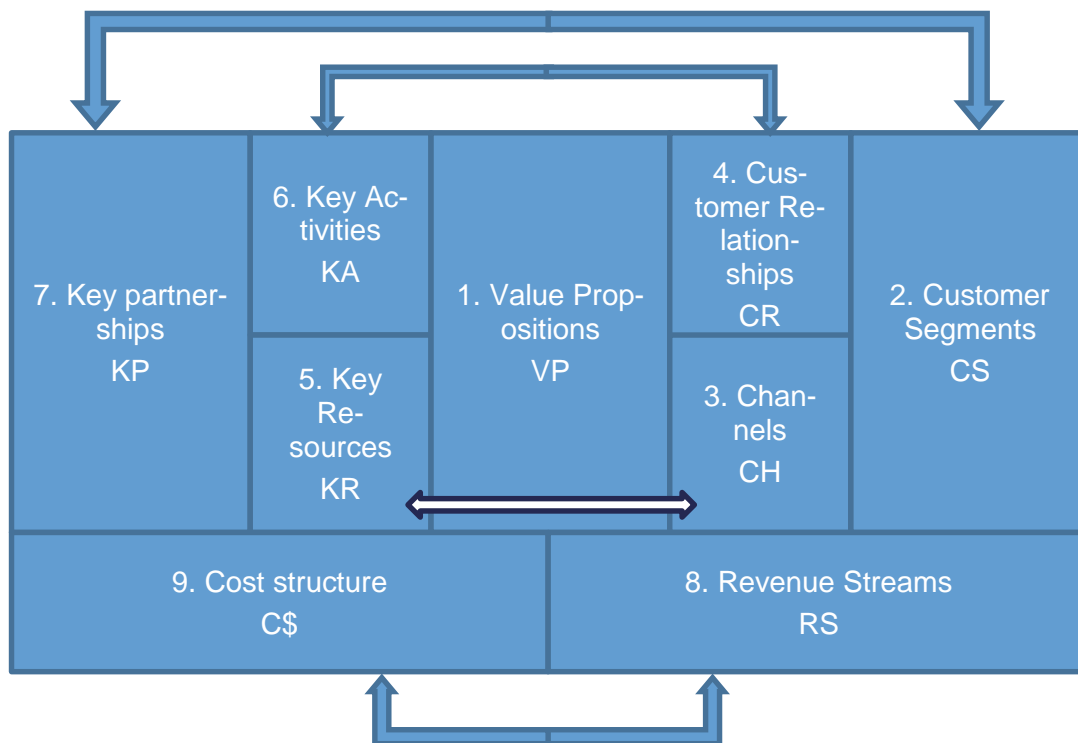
7. Key partnerships
KP

6. Key Activities
KA

5. Key Resources
KR

1. Value Propositions
VP

4. Customer Relationships
CR

3. Channels
CH

2. Customer Segments
CS

9. Cost structure
C$

8. Revenue Streams
RS